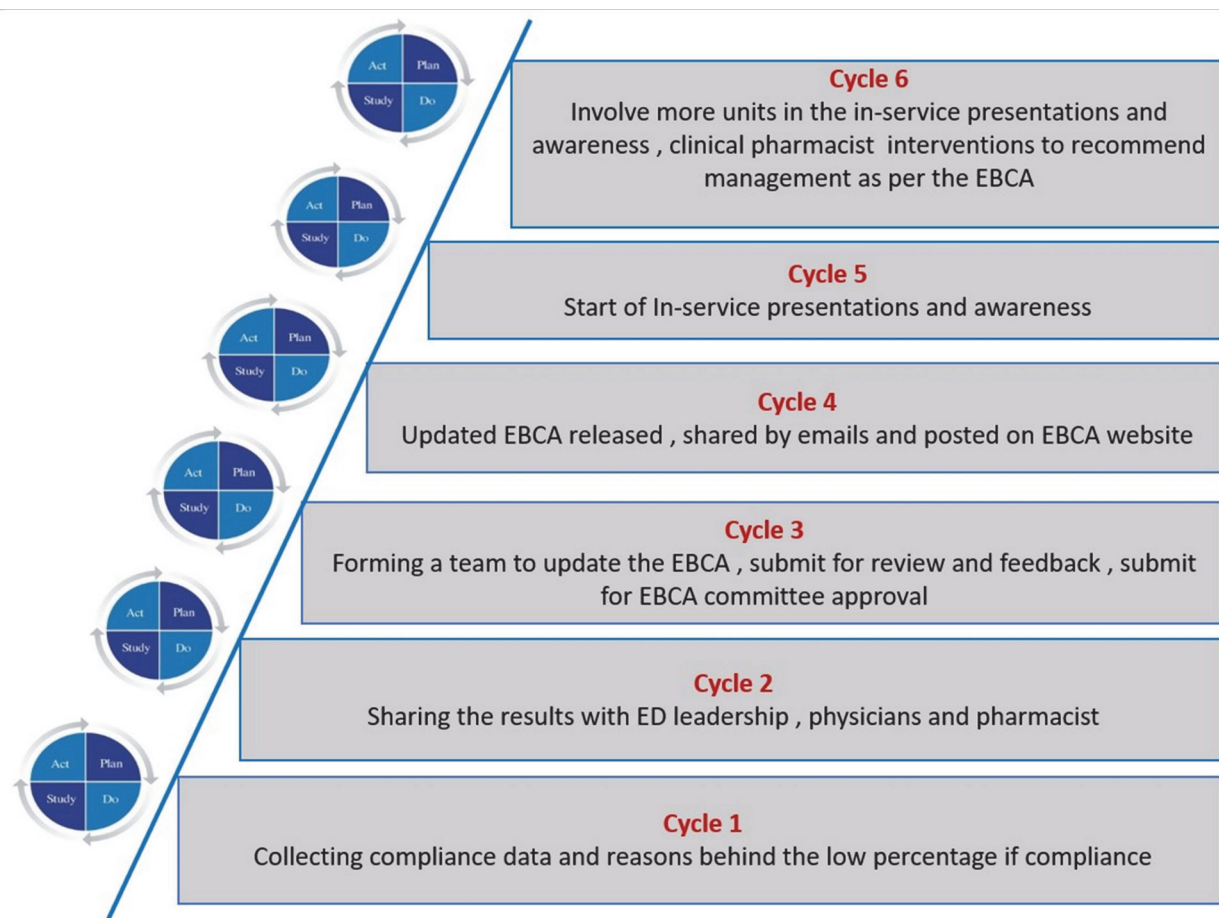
Act
Plan
Study
Do

Cycle 6
Involve more units in the in-service presentations and awareness , clinical pharmacist interventions to recommend management as per the EBCA

Act
Plan
Study
Do

Cycle 5
Start of In-service presentations and awareness

Act
Plan
Study
Do

Cycle 4
Updated EBCA released , shared by emails and posted on EBCA website

Act
Plan
Study
Do

Cycle 3
Forming a team to update the EBCA , submit for review and feedback , submit for EBCA committee approval

Act
Plan
Study
Do

Cycle 2
Sharing the results with ED leadership , physicians and pharmacist

Act
Plan
Study
Do

Cycle 1
Collecting compliance data and reasons behind the low percentage if compliance